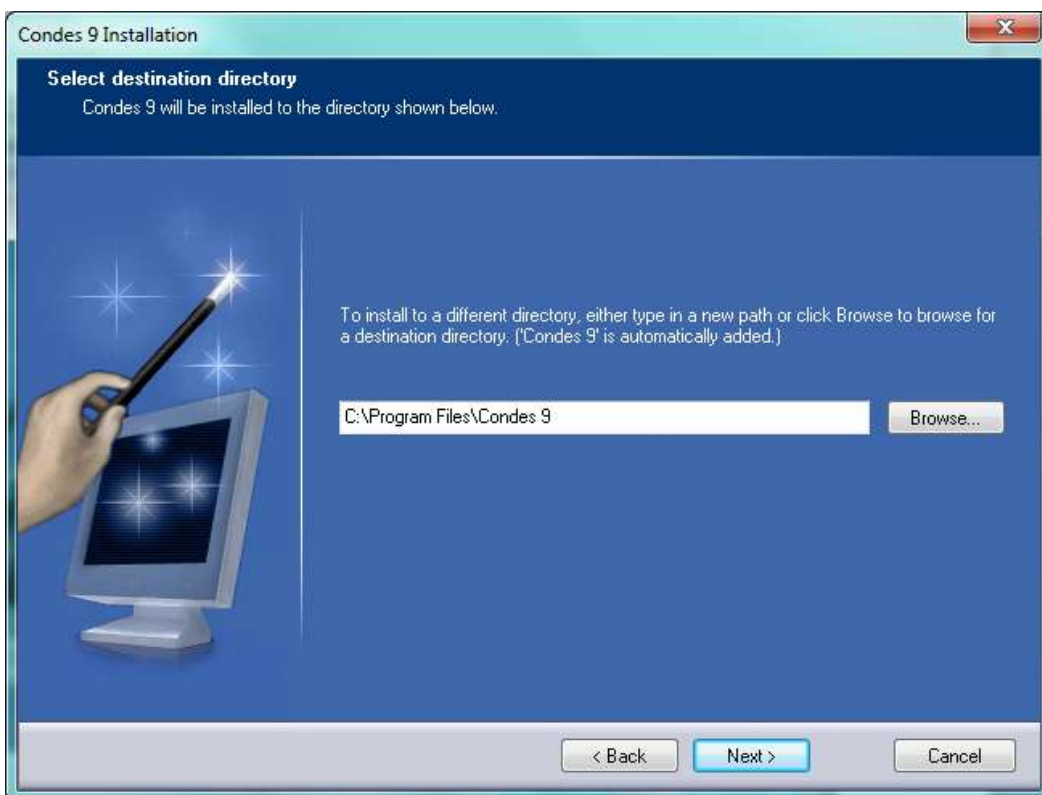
Condes 9 Installation

Select destination directory
Condes 9 will be installed to the directory shown below.

To install to a different directory, either type in a new path or click Browse to browse for a destination directory. ('Condes 9' is automatically added.)

C:\Program Files\Condes 9

Browse...

< Back

Next >

Cancel